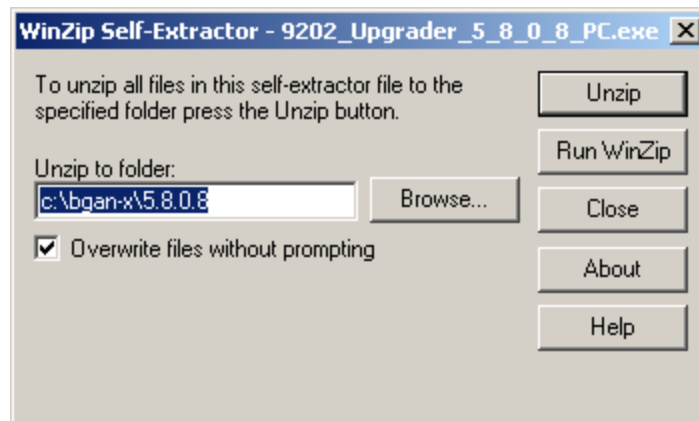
WinZip Self-Extractor - 9202_Upgrader_5_8_0_8_PC.exe

To unzip all files in this self-extractor file to the specified folder press the Unzip button.

Unzip to folder:

c:\bgan-x\5.8.0.8

Browse...

Overwrite files without prompting

Unzip

Run WinZip

Close

About

Help